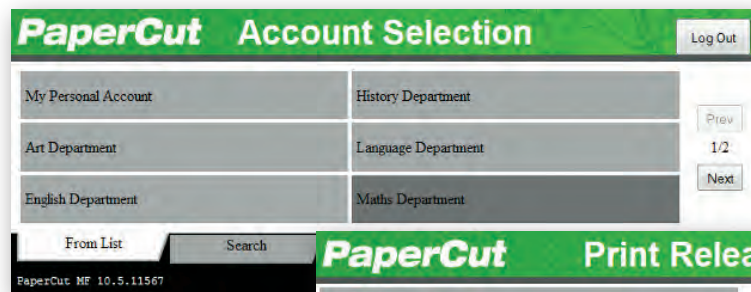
PaperCut Account Selection

Log Out

My Personal Account

History Department

Art Department

Language Department

English Department

Maths Department

Prev

1/2

Next

From List

Search

PaperCut MF 10.5.11567

PaperCut Print Relea